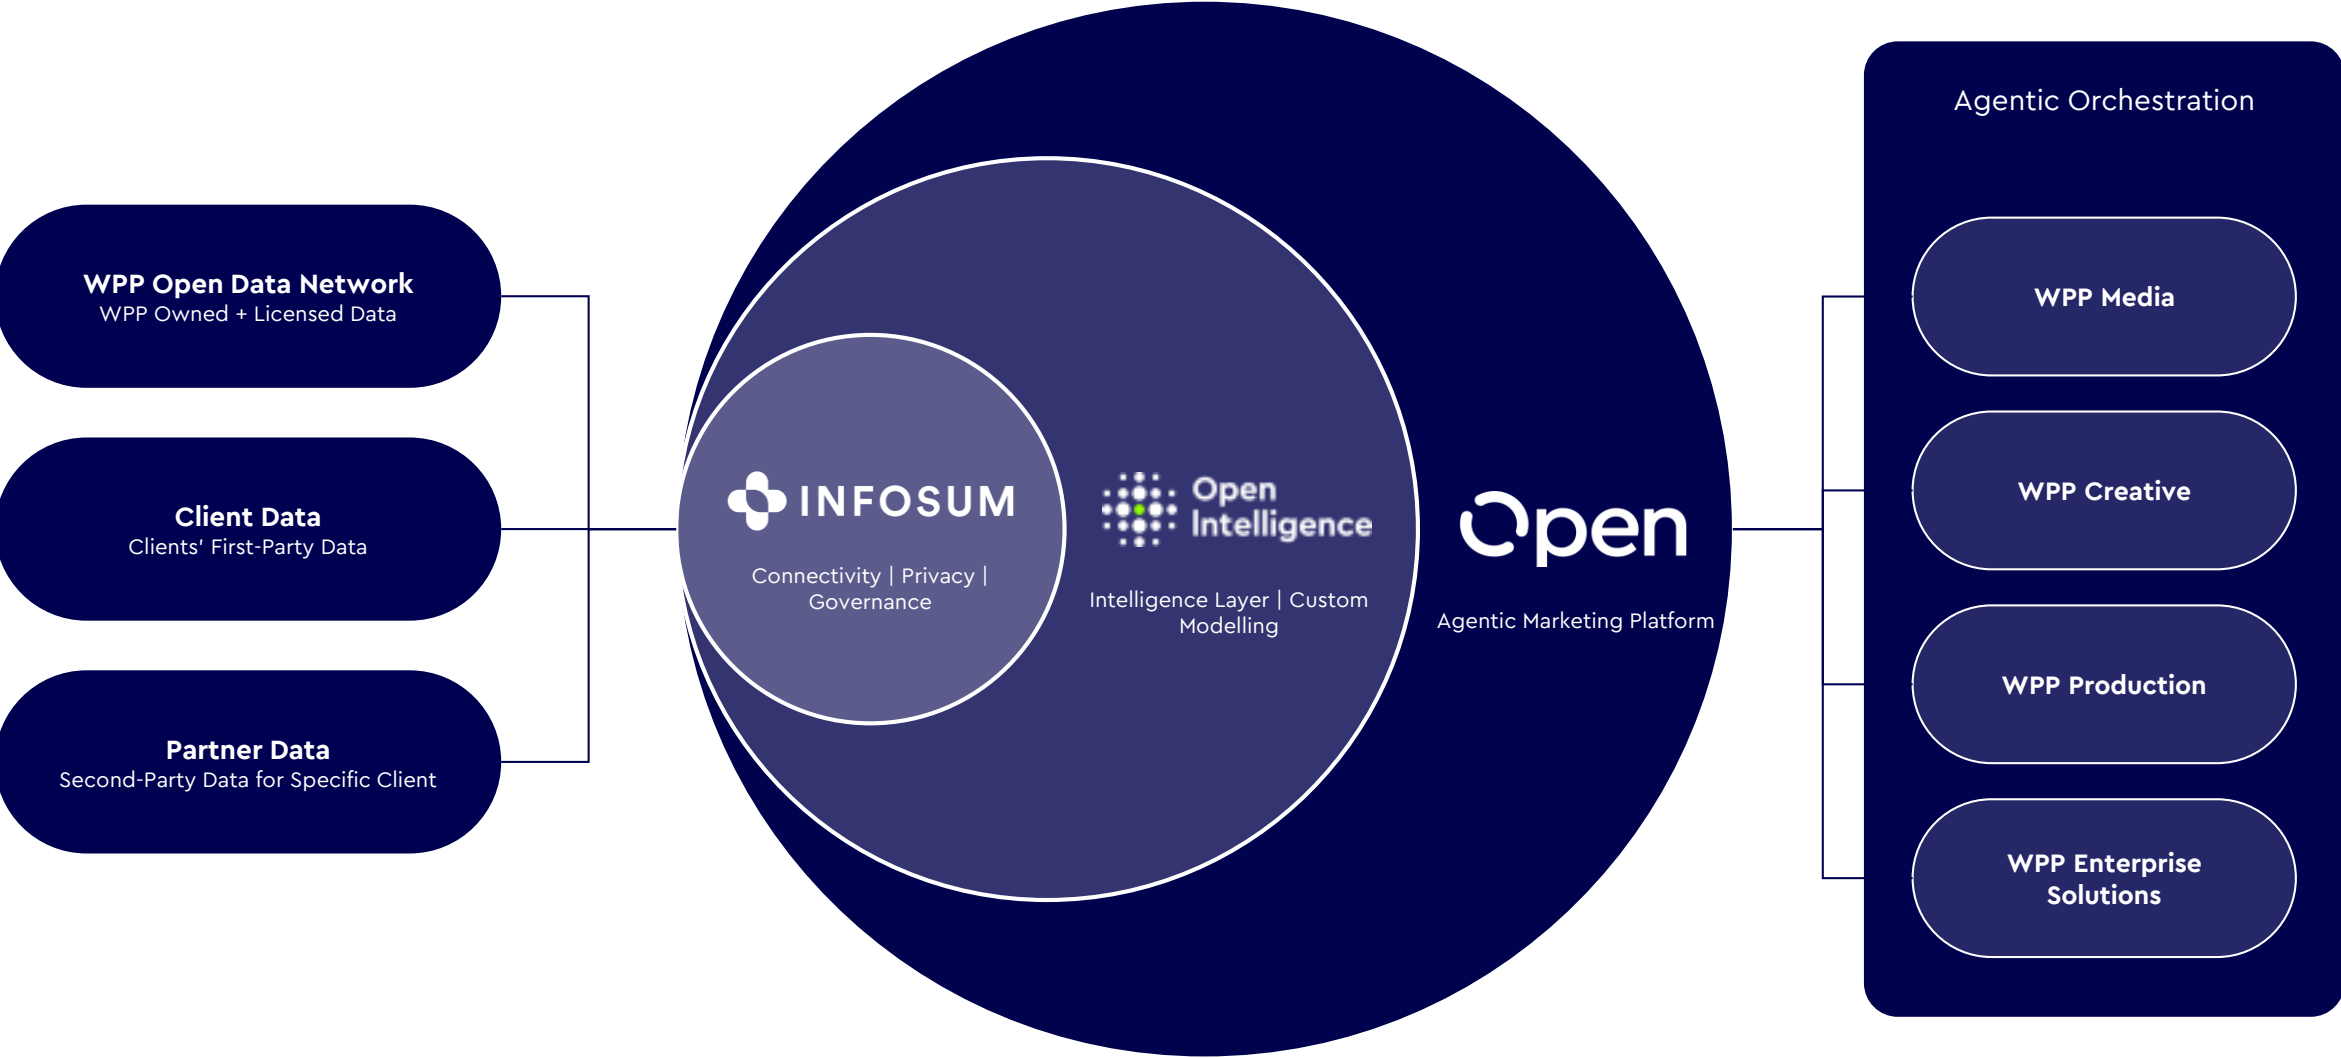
WPP Open Data Network
WPP Owned + Licensed Data

Client Data
Clients' First-Party Data

Partner Data
Second-Party Data for Specific Client

INFOSUM
Connectivity | Privacy | Governance

Open Intelligence
Intelligence Layer | Custom Modelling

Open
Agentic Marketing Platform

Agentic Orchestration

WPP Media

WPP Creative

WPP Production

WPP Enterprise Solutions